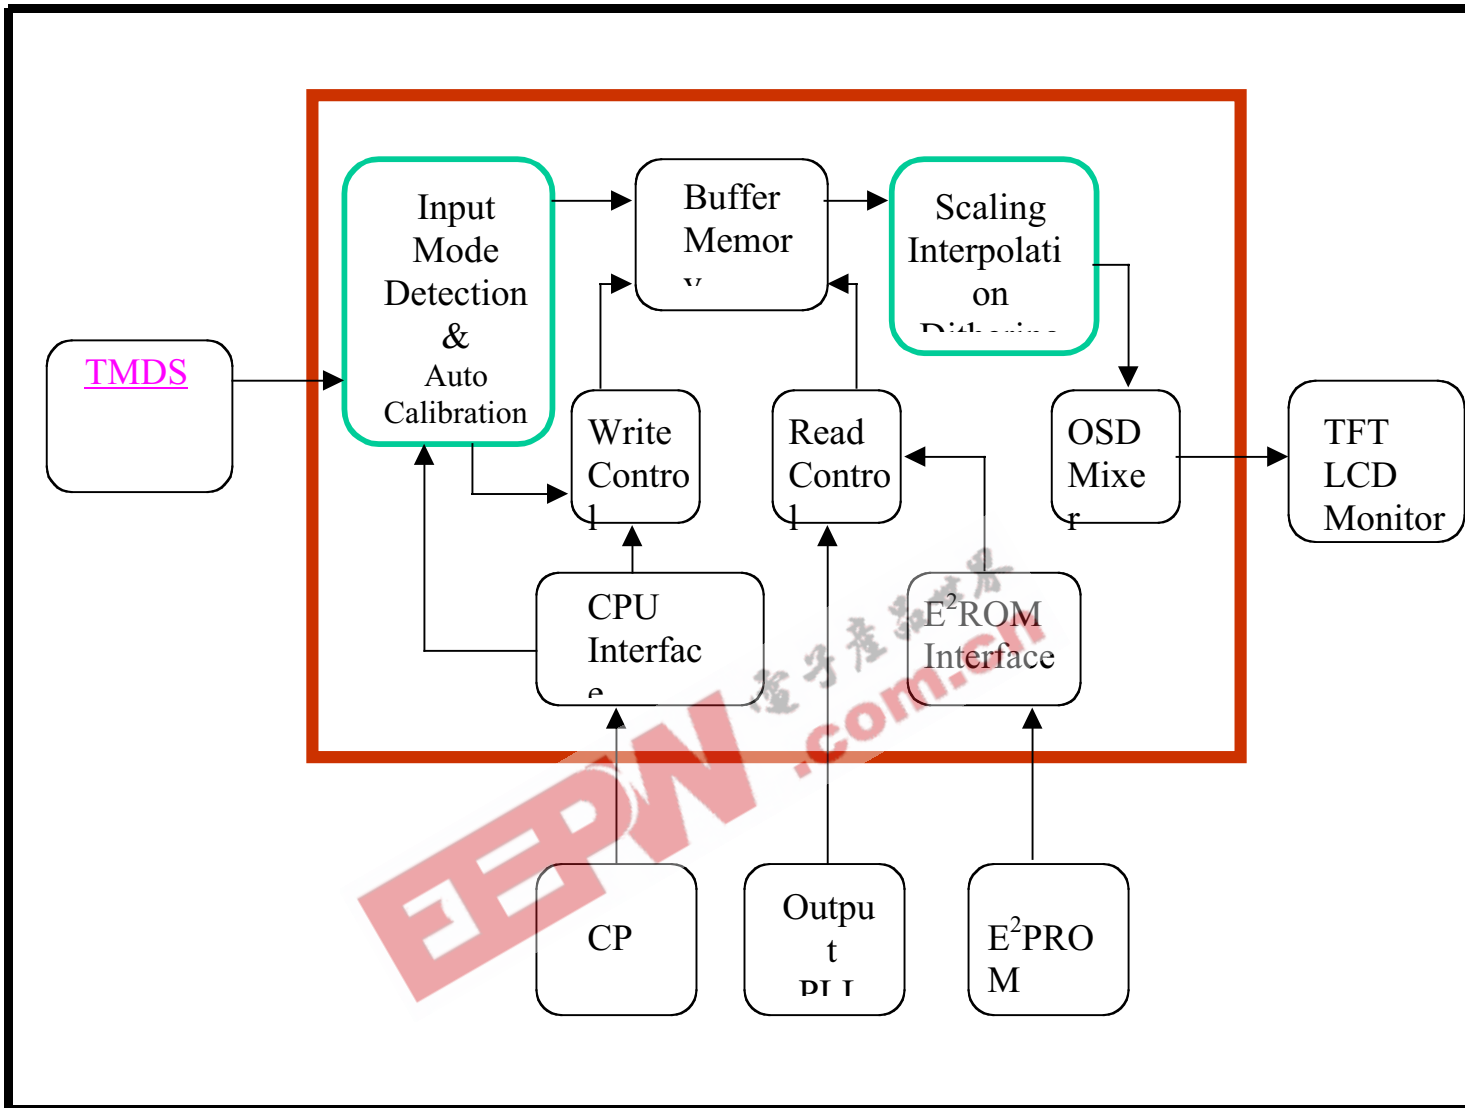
TMDS

Input Mode Detection & Auto Calibration

Buffer Memor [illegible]

Scaling Interpolati on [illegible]

Write Contro l

Read Contro l

OSD Mixe r

TFT LCD Monitor

CPU Interfac e

$E^2$ROM Interface

CP

Outpu t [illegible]

$E^2$PRO M

EEPW 电子产品世界 .com.cn